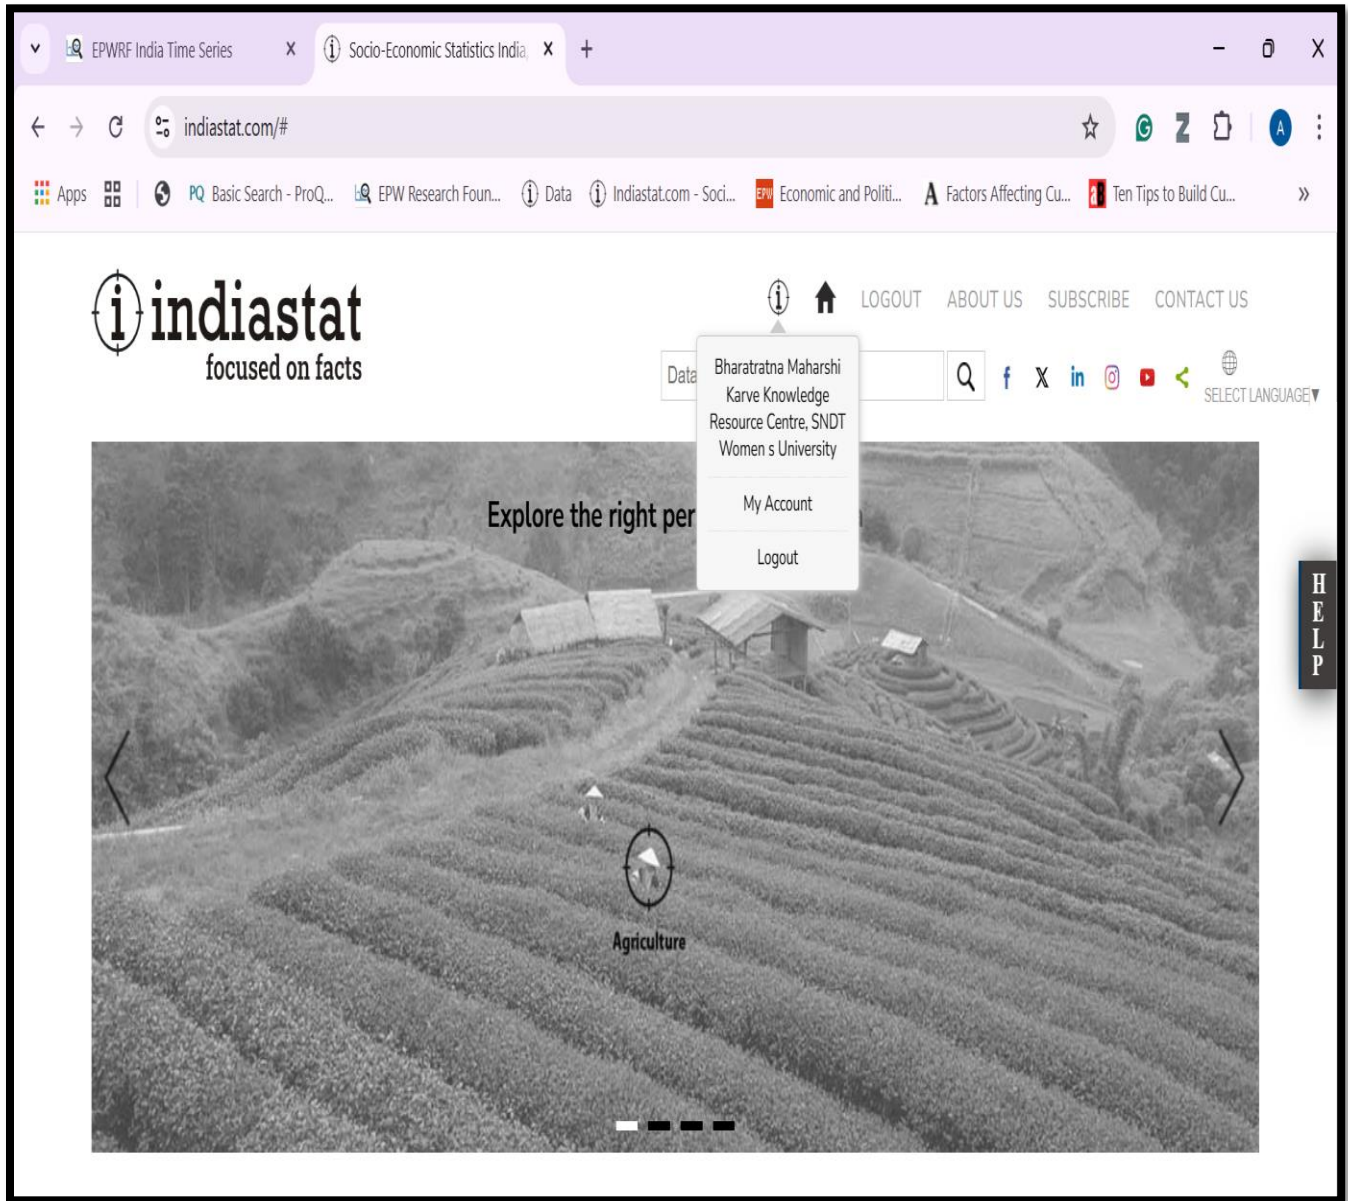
EPWRF India Time Series X
Socio-Economic Statistics India X
+
indiastat.com/#
Apps
PQ Basic Search - ProQ...
EPW Research Foun...
Data
Indiastat.com - Soci...
Economic and Politi...
Factors Affecting Cu...
Ten Tips to Build Cu...
»

indiastat
focused on facts

LOGOUT ABOUT US SUBSCRIBE CONTACT US

Data

Bharatratna Maharshi Karve Knowledge Resource Centre, SNDT Women s University

My Account

Logout

SELECT LANGUAGE

Explore the right per

HELP

Agriculture